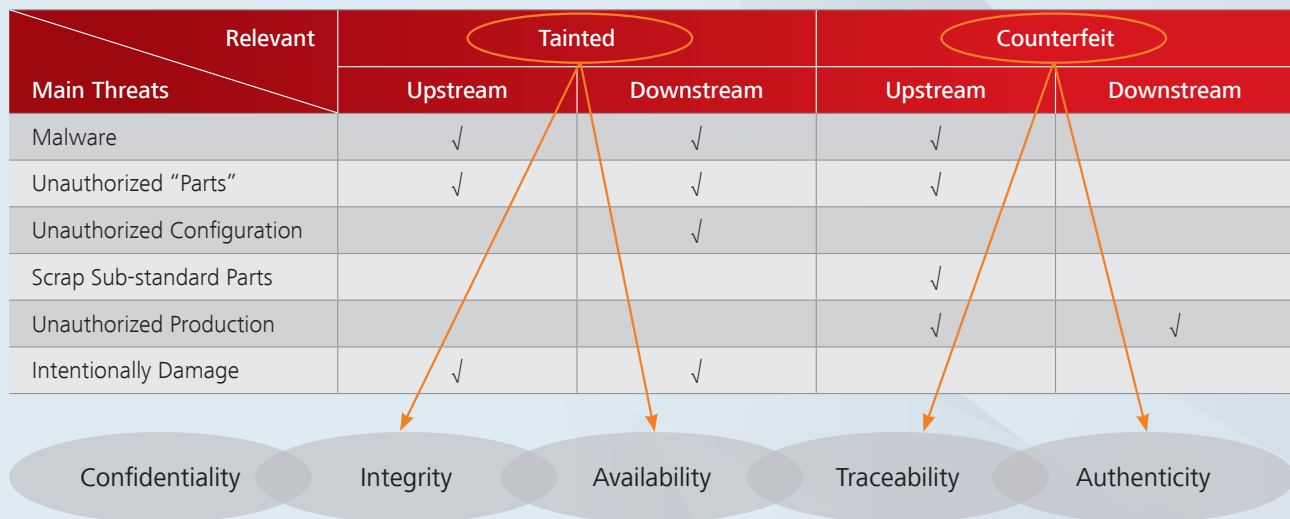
| Relevant / Main Threats | Tainted Upstream | Tainted Downstream | Counterfeit Upstream | Counterfeit Downstream |
|---|---|---|---|---|
| Malware | √ | √ | √ | |
| Unauthorized "Parts" | √ | √ | √ | |
| Unauthorized Configuration | | √ | | |
| Scrap Sub-standard Parts | | | √ | |
| Unauthorized Production | | | √ | √ |
| Intentionally Damage | √ | √ | | |

Confidentiality Integrity Availability Traceability Authenticity